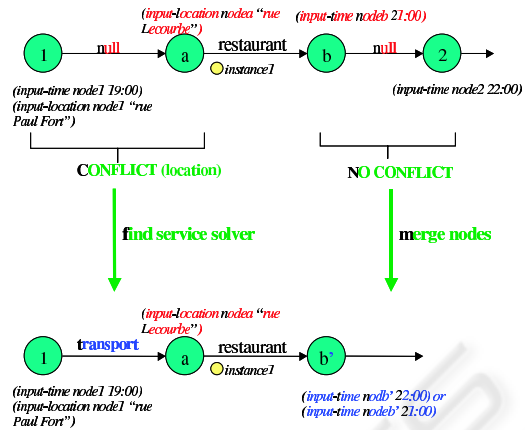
(input-location nodea "rue Lecourbe")

(input-time nodeb 21:00)

1

null

a

restaurant

instance1

b

null

2

(input-time node1 19:00)
(input-location node1 "rue Paul Fort")

(input-time node2 22:00)

CONFLICT (location)

NO CONFLICT

find service solver

merge nodes

(input-location nodea "rue Lecourbe")

1

transport

a

restaurant

instance1

b'

(input-time node1 19:00)
(input-location node1 "rue Paul Fort")

(input-time nodb' 22:00) or
(input-time nodeb' 21:00)